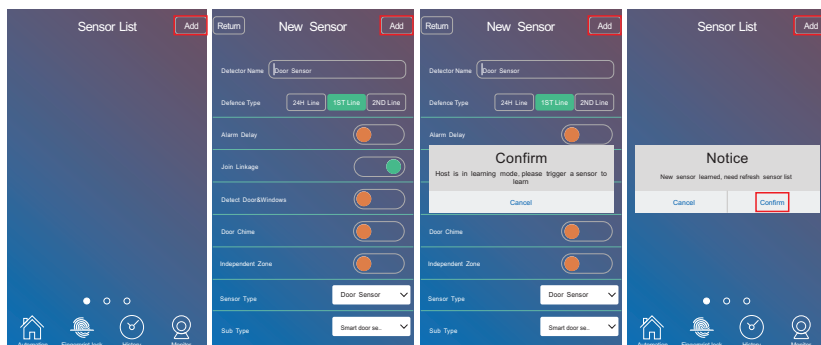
Sensor List

Add

Automation Fingerprint lock History Monitor

Return

New Sensor

Add

Detector Name Door Sensor

Defence Type 24H Line 1ST Line 2ND Line

Alarm Delay

Join Linkage

Detect Door&Windows

Door Chime

Independent Zone

Sensor Type Door Sensor

Sub Type Smart door se..

Return

New Sensor

Add

Detector Name Door Sensor

Defence Type 24H Line 1ST Line 2ND Line

Alarm Delay

Confirm

Host is in learning mode, please trigger a sensor to learn

Cancel

Door Chime

Independent Zone

Sensor Type Door Sensor

Sub Type Smart door se..

Sensor List

Add

Notice

New sensor learned, need refresh sensor list

Cancel

Confirm

Automation Fingerprint lock History Monitor